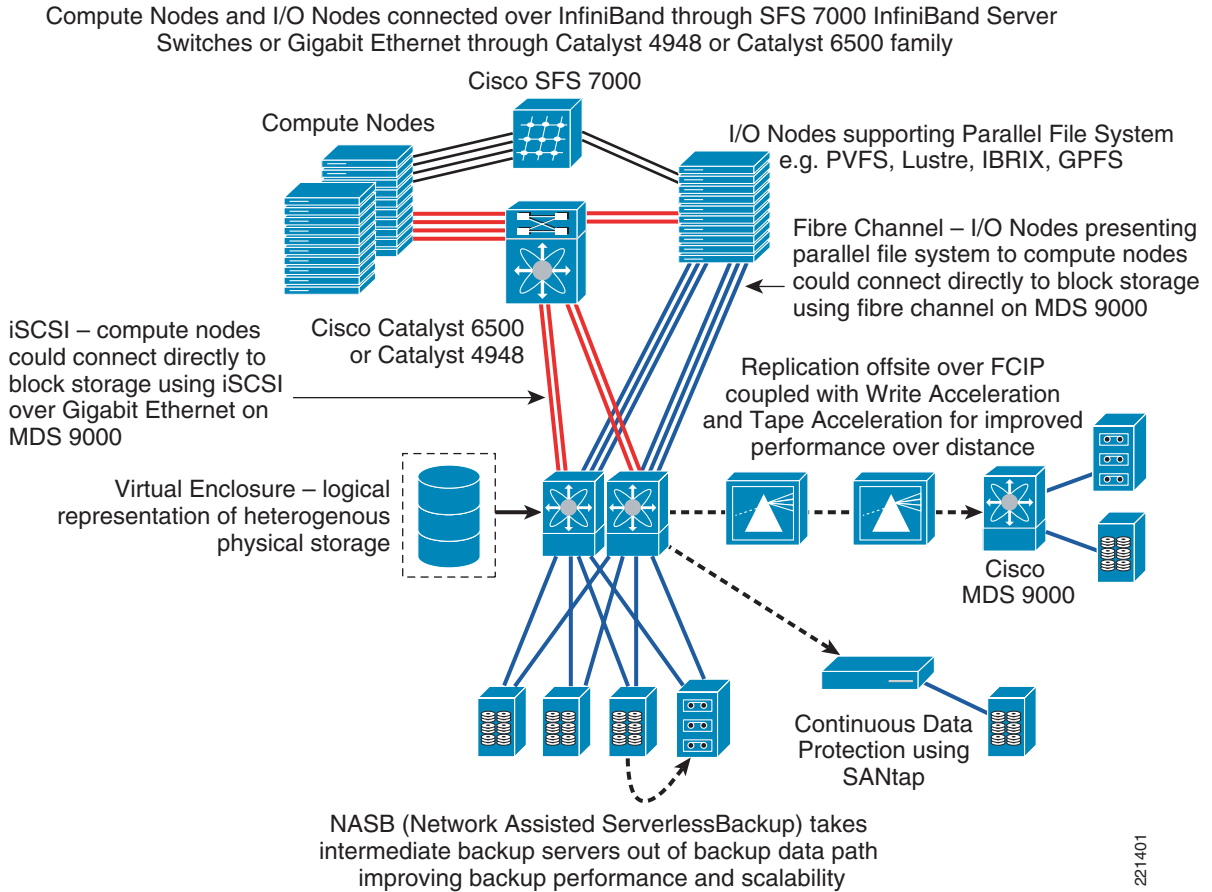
Compute Nodes and I/O Nodes connected over InfiniBand through SFS 7000 InfiniBand Server Switches or Gigabit Ethernet through Catalyst 4948 or Catalyst 6500 family

Cisco SFS 7000

Compute Nodes

I/O Nodes supporting Parallel File System e.g. PVFS, Lustre, IBRIX, GPFS

Fibre Channel – I/O Nodes presenting parallel file system to compute nodes could connect directly to block storage using fibre channel on MDS 9000

iSCSI – compute nodes could connect directly to block storage using iSCSI over Gigabit Ethernet on MDS 9000

Cisco Catalyst 6500 or Catalyst 4948

Replication offsite over FCIP coupled with Write Acceleration and Tape Acceleration for improved performance over distance

Virtual Enclosure – logical representation of heterogenous physical storage

Cisco MDS 9000

Continuous Data Protection using SANtap

NASB (Network Assisted ServerlessBackup) takes intermediate backup servers out of backup data path improving backup performance and scalability

221401